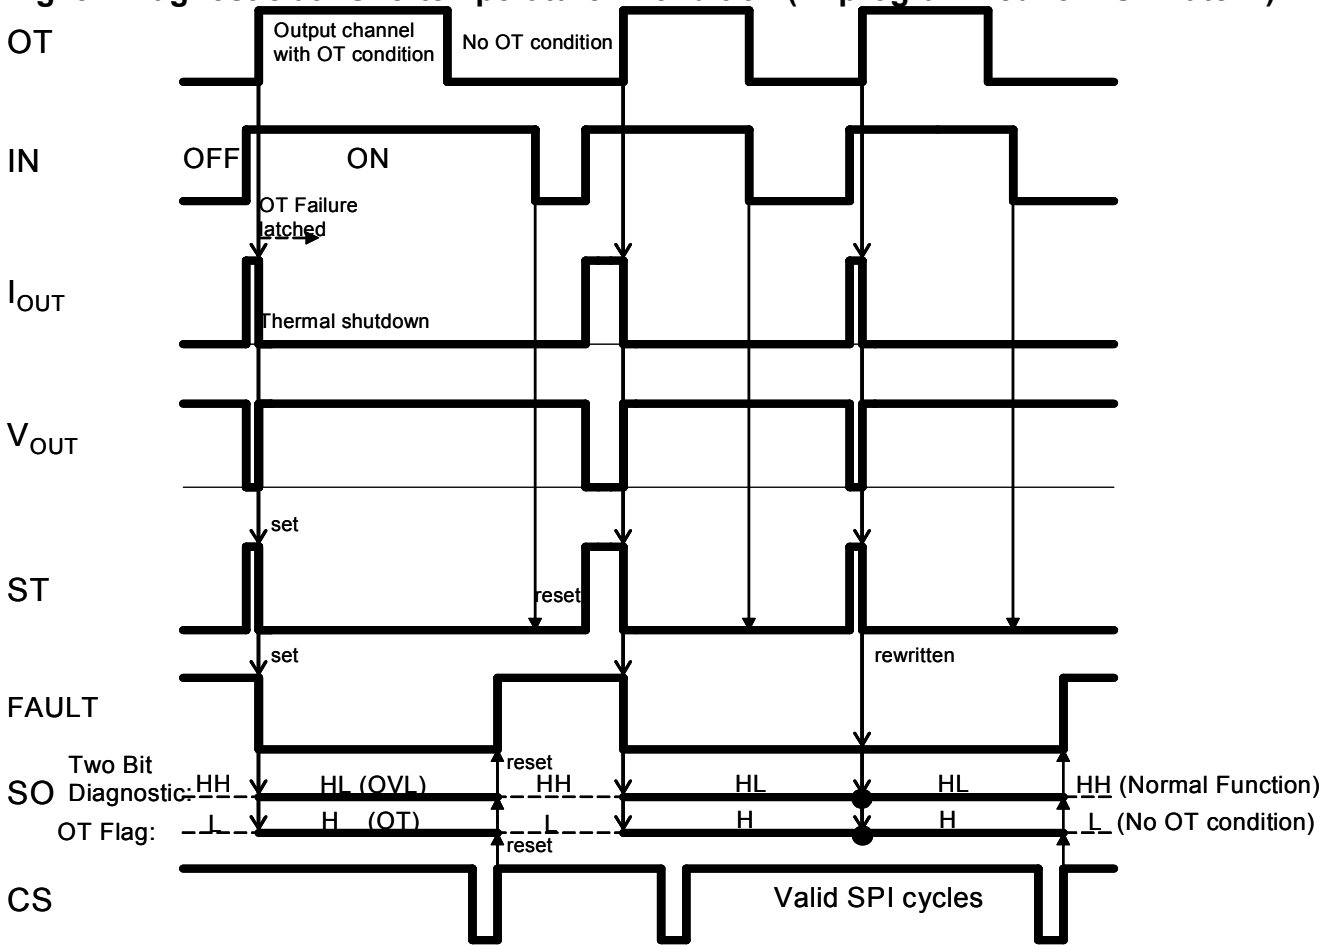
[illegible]

OT

Output channel with OT condition

No OT condition

IN

OFF

ON

OT Failure latched

$I_{OUT}$

Thermal shutdown

$V_{OUT}$

set

ST

reset

set

rewritten

FAULT

reset

SO

Two Bit Diagnostic:

HH

HL (OVL)

HH

HL

HL

HH (Normal Function)

OT Flag:

L

H (OT)

L

H

H

L (No OT condition)

reset

CS

Valid SPI cycles